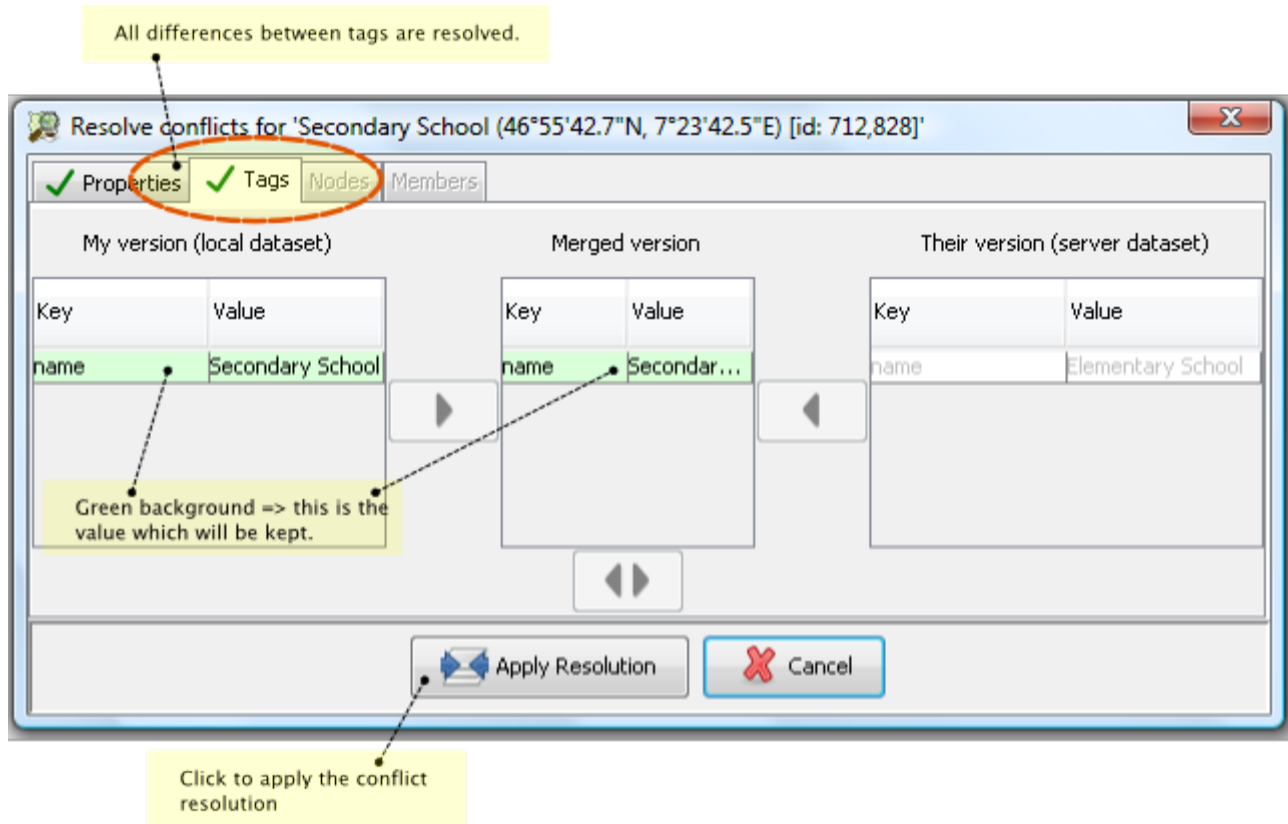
All differences between tags are resolved.

Resolve conflicts for 'Secondary School (46°55'42.7"N, 7°23'42.5"E) [id: 712,828]'

X

Properties | Tags | Nodes | Members

My version (local dataset)

| Key | Value |
|---|---|
| name | Secondary School |

Merged version

| Key | Value |
|---|---|
| name | Secondar... |

Their version (server dataset)

| Key | Value |
|---|---|
| name | Elementary School |

Green background => this is the value which will be kept.

Apply Resolution

Cancel

Click to apply the conflict resolution